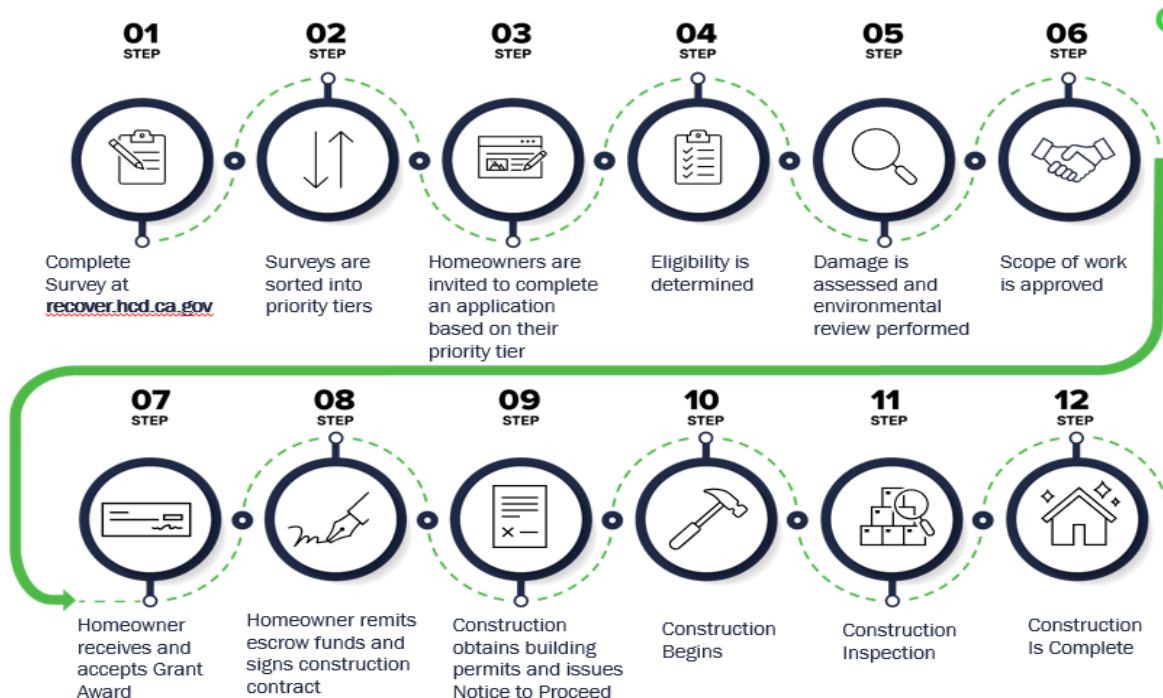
01
STEP

Complete Survey at recover.hcd.ca.gov

02
STEP

Surveys are sorted into priority tiers

03
STEP

Homeowners are invited to complete an application based on their priority tier

04
STEP

Eligibility is determined

05
STEP

Damage is assessed and environmental review performed

06
STEP

Scope of work is approved

07
STEP

Homeowner receives and accepts Grant Award

08
STEP

Homeowner remits escrow funds and signs construction contract

09
STEP

Construction obtains building permits and issues Notice to Proceed

10
STEP

Construction Begins

11
STEP

Construction Inspection

12
STEP

Construction Is Complete